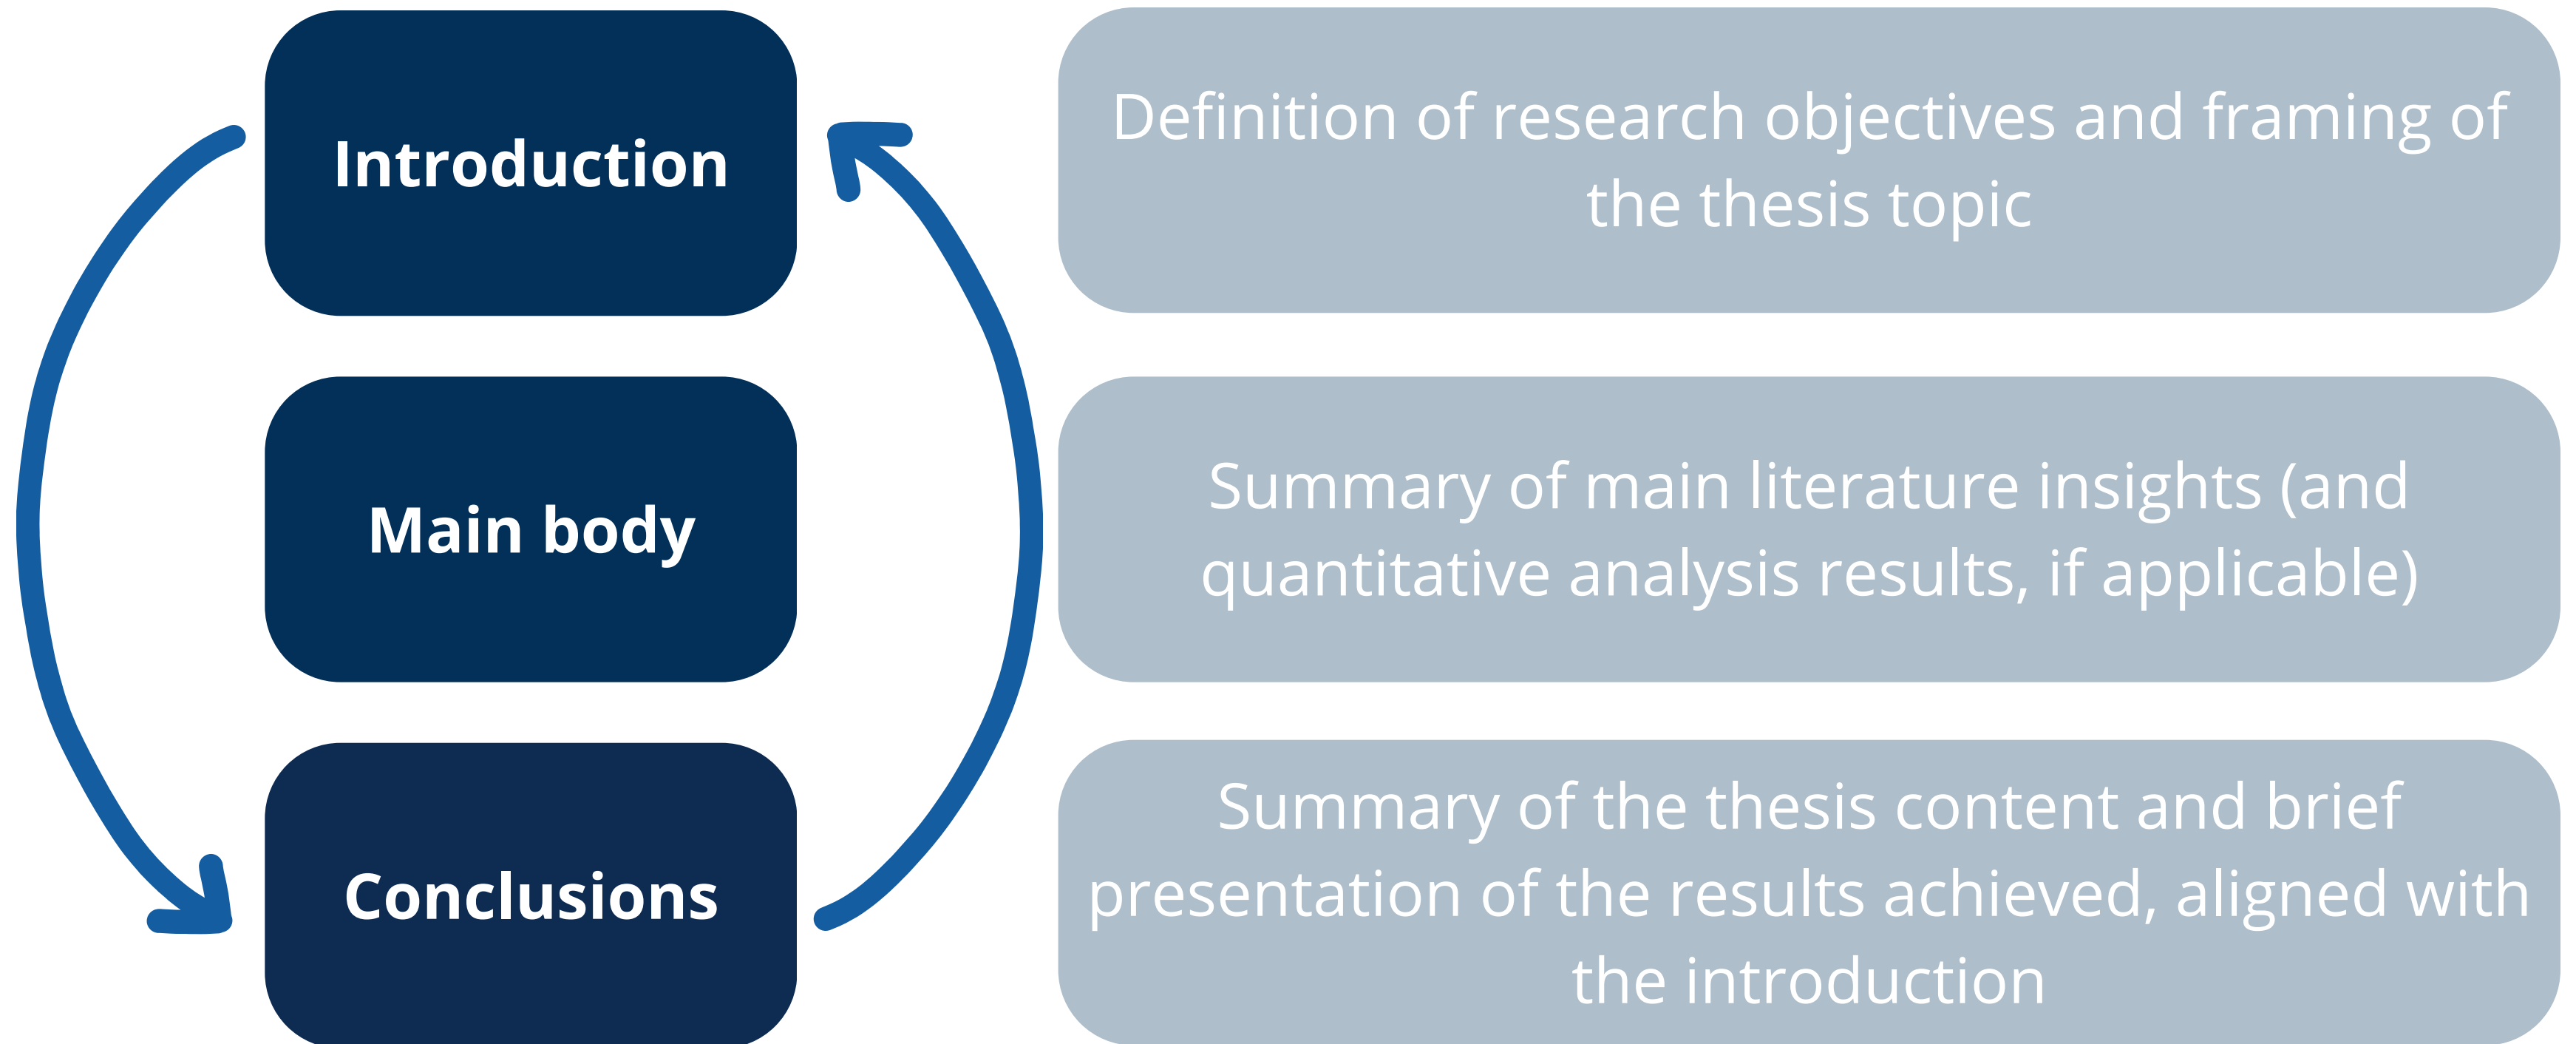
Introduction

Main body

Conclusions

Definition of research objectives and framing of the thesis topic

Summary of main literature insights (and quantitative analysis results, if applicable)

Summary of the thesis content and brief presentation of the results achieved, aligned with the introduction